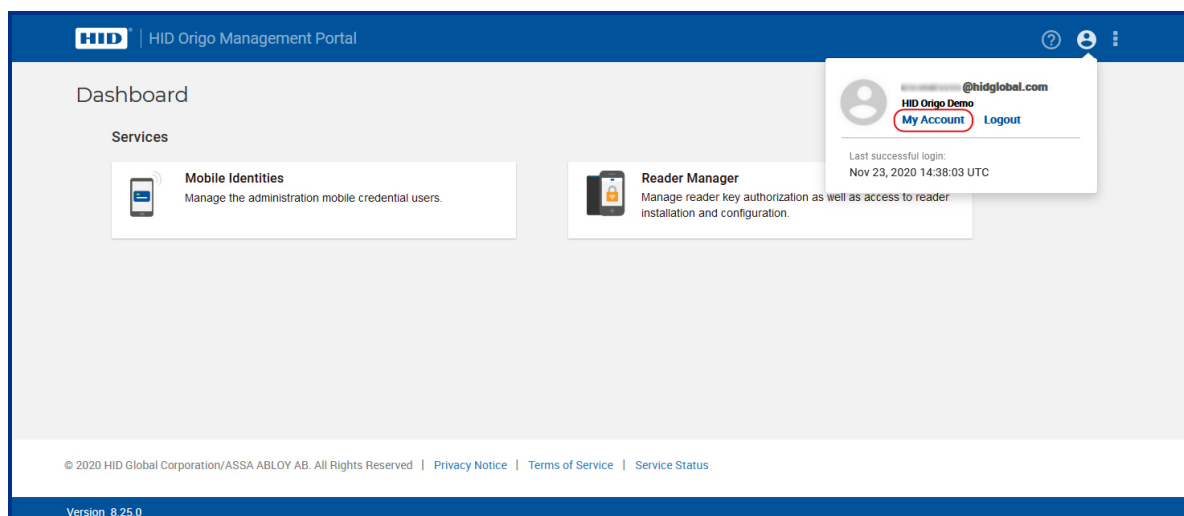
HID | HID Origo Management Portal

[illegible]@hidglobal.com
HID Origo Demo
My Account Logout
Last successful login:
Nov 23, 2020 14:38:03 UTC

Dashboard

Services

Mobile Identities
Manage the administration mobile credential users.

Reader Manager
Manage reader key authorization as well as access to reader installation and configuration.

© 2020 HID Global Corporation/ASSA ABLOY AB. All Rights Reserved | Privacy Notice | Terms of Service | Service Status

Version 8.25.0